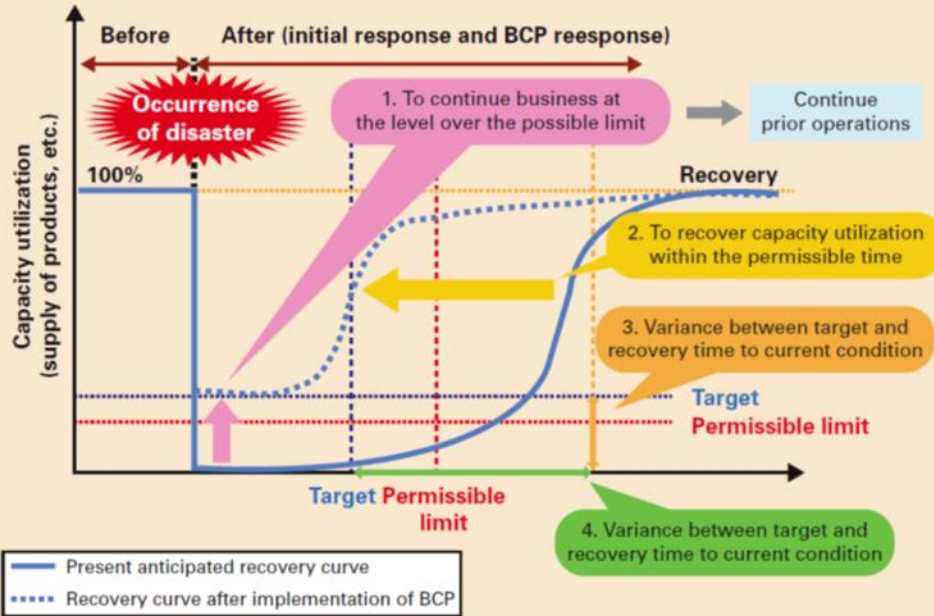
Before

After (initial response and BCP reesponse)

Occurrence of disaster

1. To continue business at the level over the possible limit

Continue prior operations

Capacity utilization (supply of products, etc.)

100%

Recovery

2. To recover capacity utilization within the permissible time

3. Variance between target and recovery time to current condition

Target

Permissible limit

Target Permissible limit

4. Variance between target and recovery time to current condition

Present anticipated recovery curve

Recovery curve after implementation of BCP